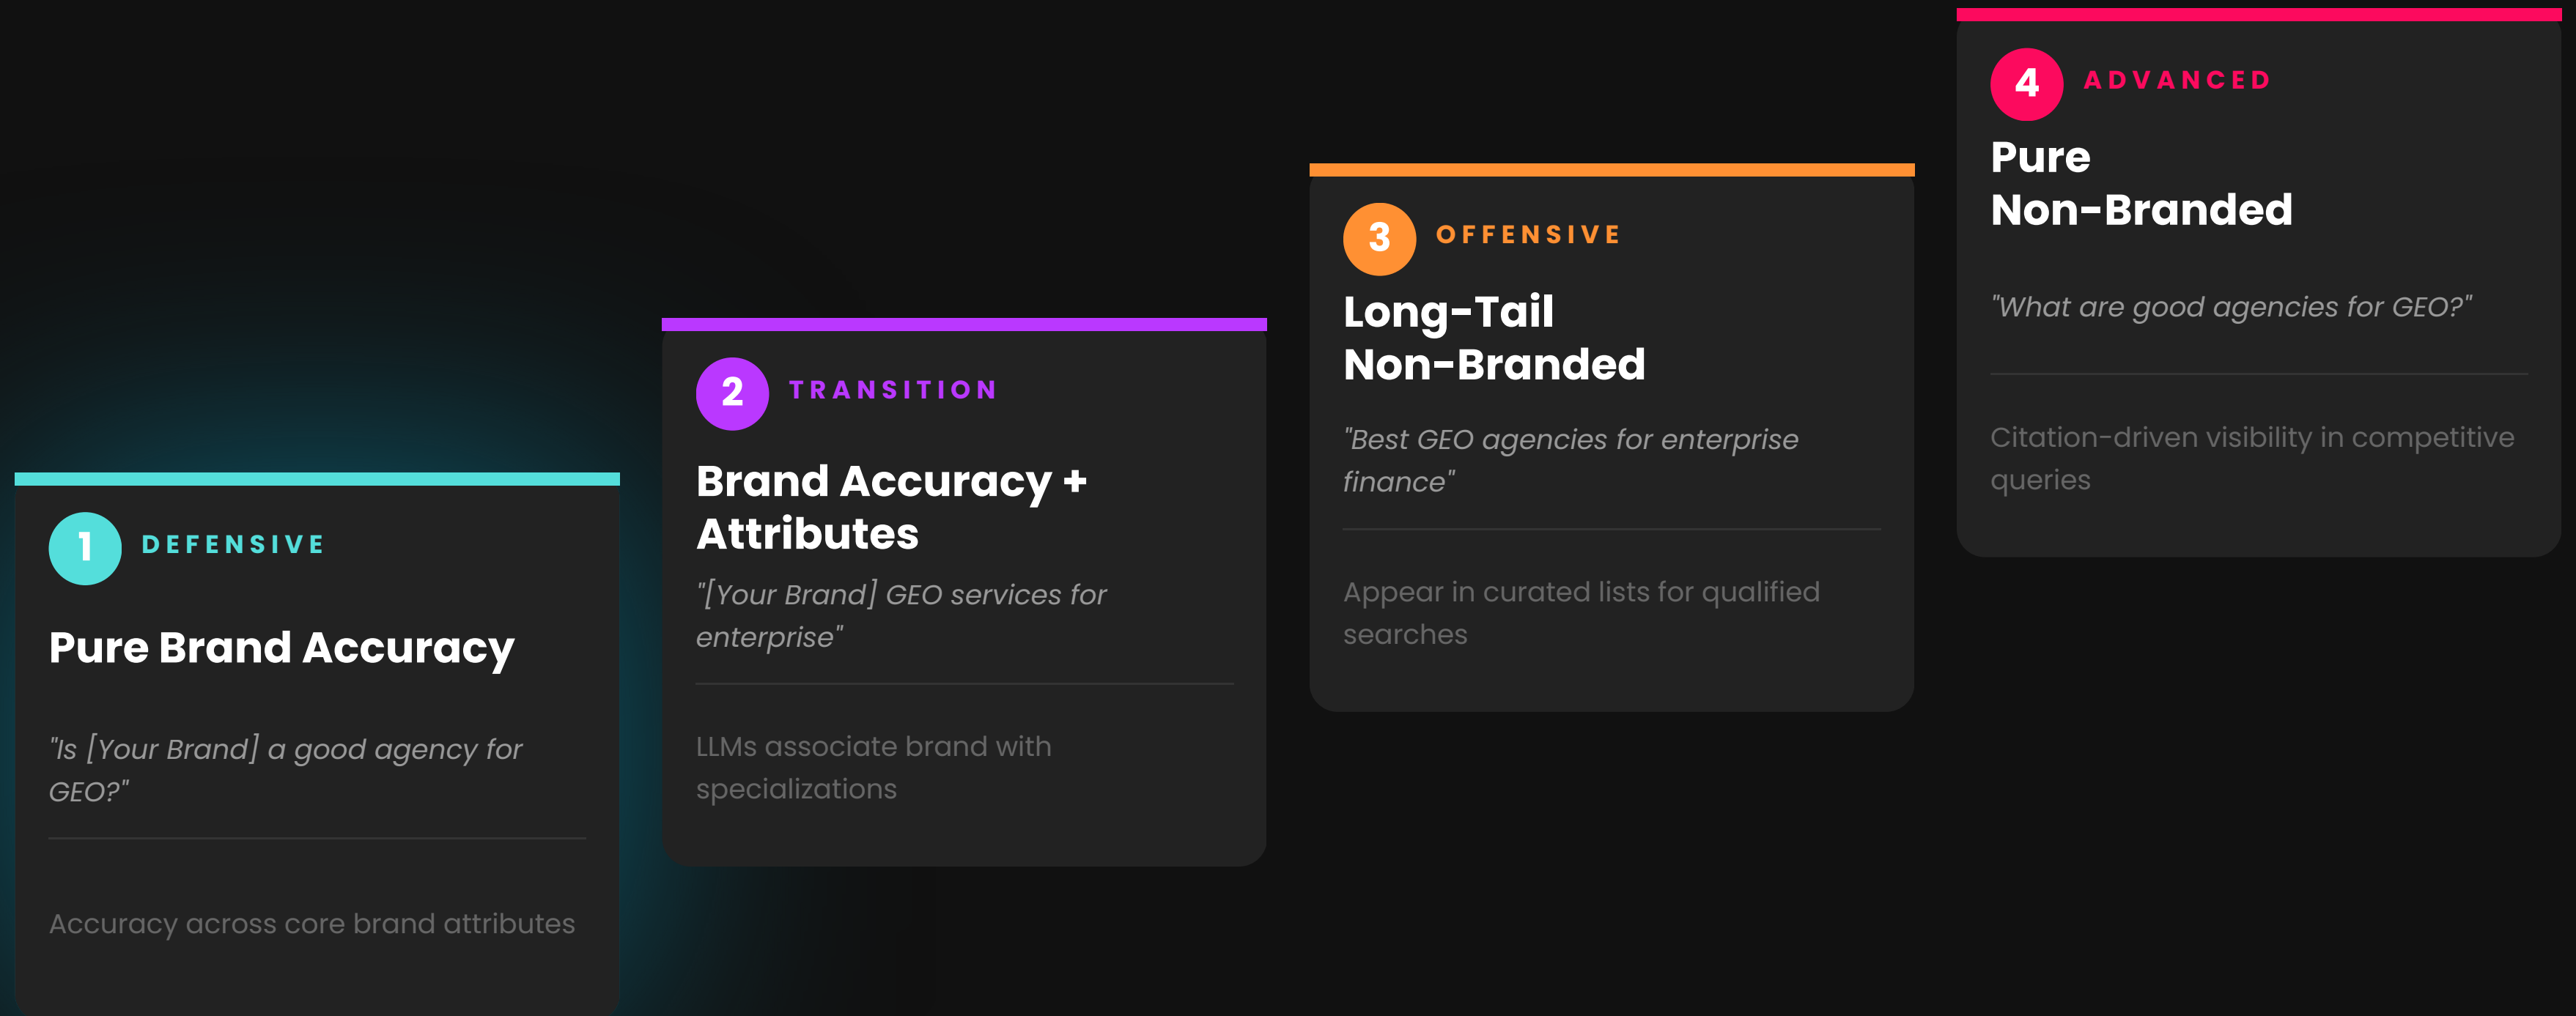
1 DEFENSIVE

Pure Brand Accuracy

"Is [Your Brand] a good agency for GEO?"

Accuracy across core brand attributes

2 TRANSITION

Brand Accuracy + Attributes

"[Your Brand] GEO services for enterprise"

LLMs associate brand with specializations

3 OFFENSIVE

Long-Tail Non-Branded

"Best GEO agencies for enterprise finance"

Appear in curated lists for qualified searches

4 ADVANCED

Pure Non-Branded

"What are good agencies for GEO?"

Citation-driven visibility in competitive queries